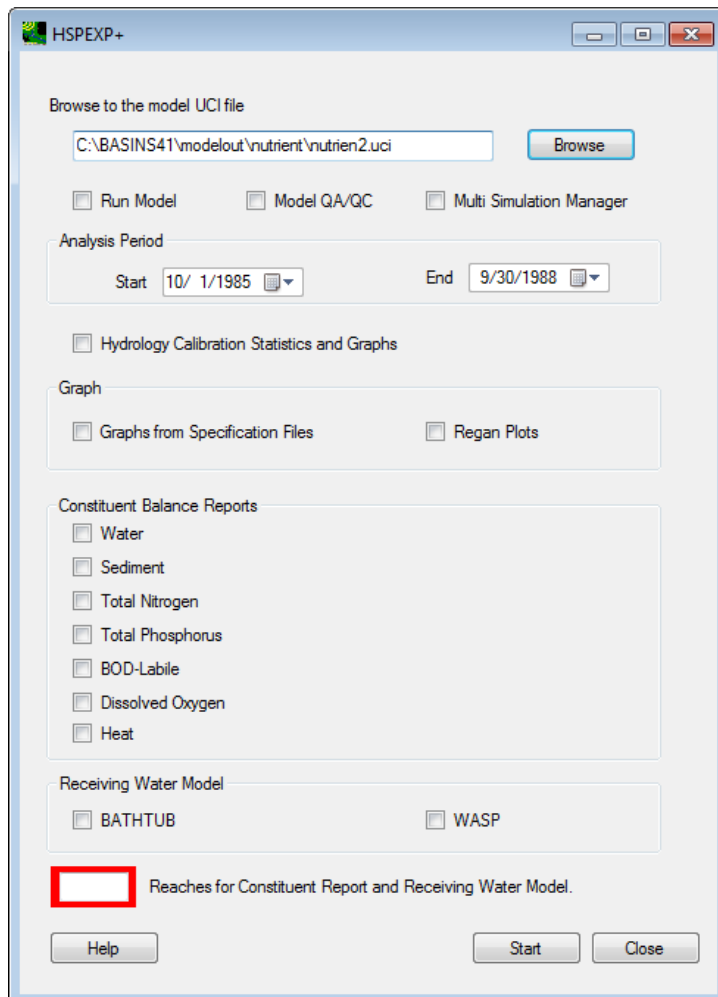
HSPEXP+

Browse to the model UCI file

C:\BASINS41\modelout\nutrient\nutrien2.uci

Browse

Run Model

Model QA/QC

Multi Simulation Manager

Analysis Period

Start 10/ 1/1985

End 9/30/1988

Hydrology Calibration Statistics and Graphs

Graph

Graphs from Specification Files

Regan Plots

Constituent Balance Reports

Water

Sediment

Total Nitrogen

Total Phosphorus

BOD-Labile

Dissolved Oxygen

Heat

Receiving Water Model

BATHTUB

WASP

Reaches for Constituent Report and Receiving Water Model.

Help

Start

Close